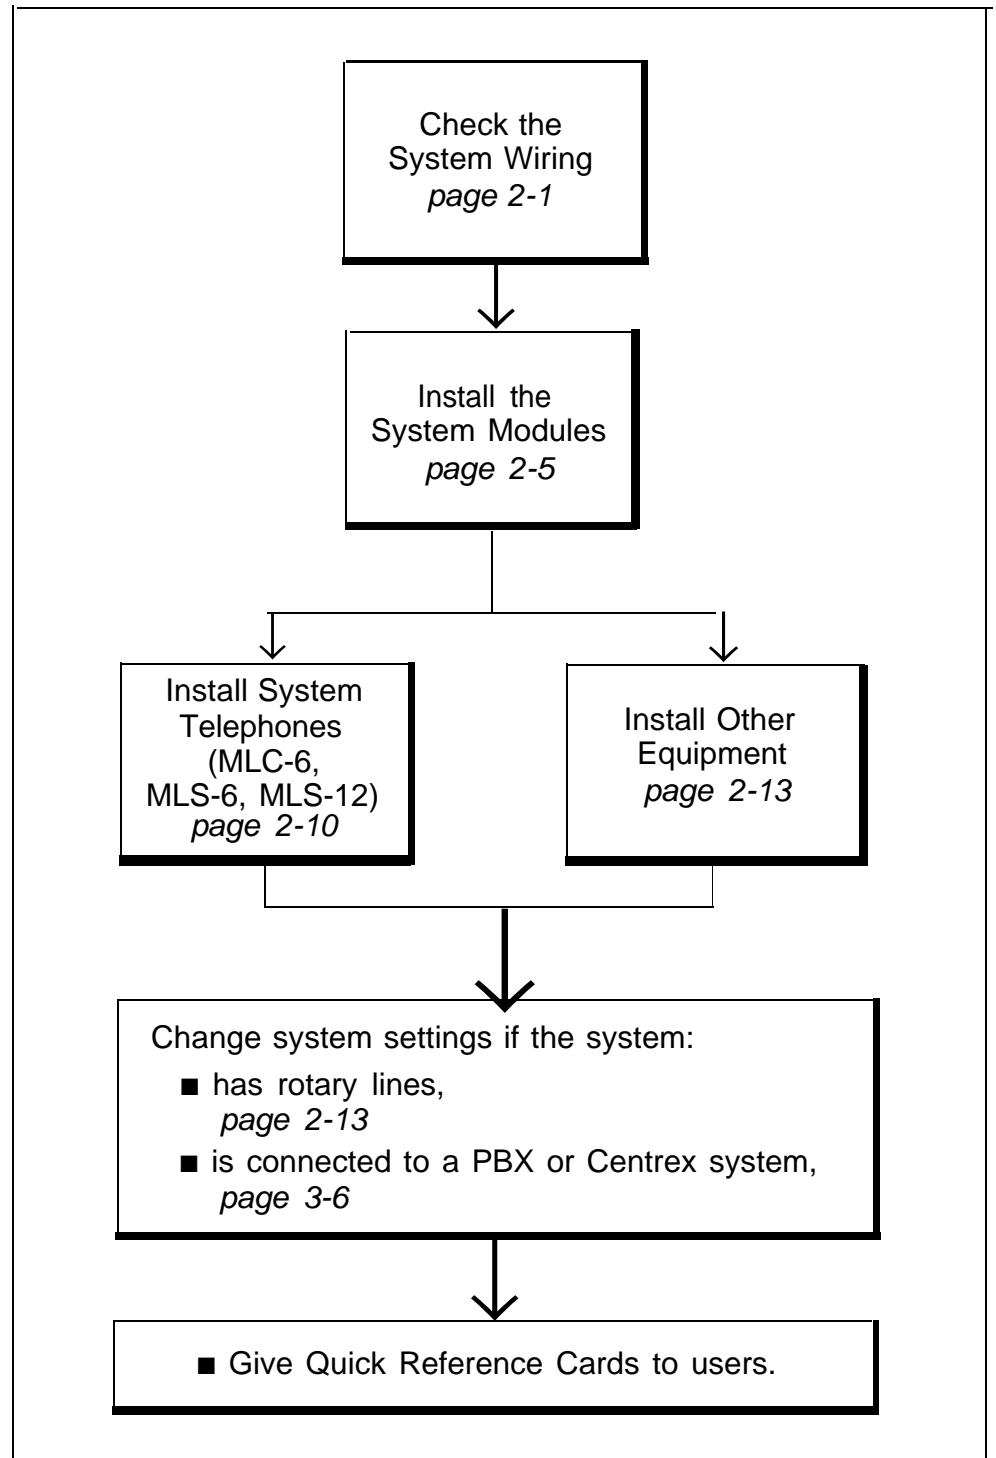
Check the System Wiring
page 2-1

Install the System Modules
page 2-5

Install System Telephones (MLC-6, MLS-6, MLS-12)
page 2-10

Install Other Equipment
page 2-13

Change system settings if the system:
■ has rotary lines,
page 2-13
■ is connected to a PBX or Centrex system,
page 3-6

■ Give Quick Reference Cards to users.